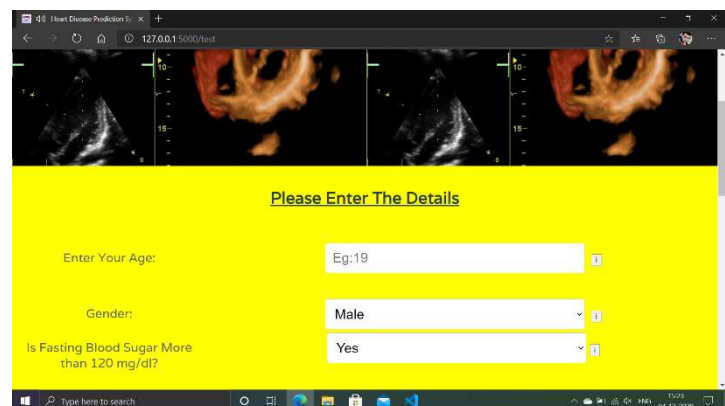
Heart Disease Prediction Sy ×
127.0.0.1:5000/test

10
15
10
15

Please Enter The Details

Enter Your Age:
Eg:19
i

Gender:
Male
i

Is Fasting Blood Sugar More than 120 mg/dl?
Yes
i

Type here to search
ENG
15:28
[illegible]